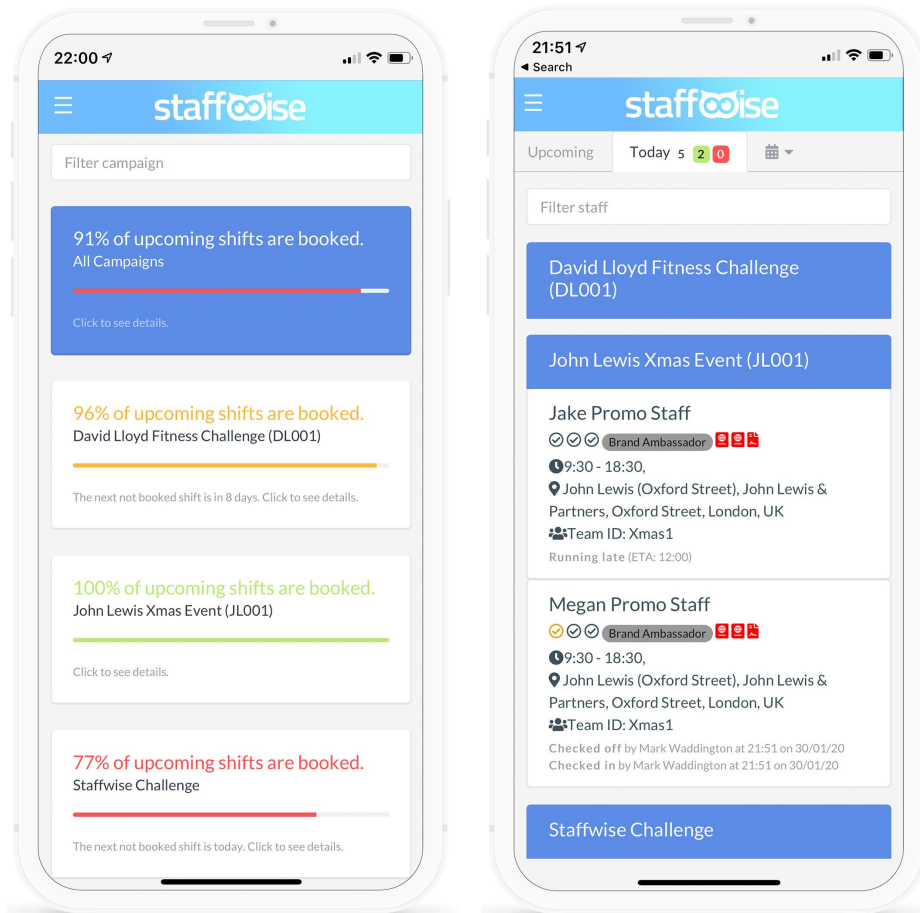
22:00

staffwise

Filter campaign

91% of upcoming shifts are booked.
All Campaigns

Click to see details.

96% of upcoming shifts are booked.
David Lloyd Fitness Challenge (DL001)

The next not booked shift is in 8 days. Click to see details.

100% of upcoming shifts are booked.
John Lewis Xmas Event (JL001)

Click to see details.

77% of upcoming shifts are booked.
Staffwise Challenge

The next not booked shift is today. Click to see details.

21:51
◂ Search

staffwise

Upcoming | Today 5 2 0

Filter staff

David Lloyd Fitness Challenge (DL001)

John Lewis Xmas Event (JL001)

Jake Promo Staff
Brand Ambassador
9:30 - 18:30,
John Lewis (Oxford Street), John Lewis & Partners, Oxford Street, London, UK
Team ID: Xmas1
Running late (ETA: 12:00)

Megan Promo Staff
Brand Ambassador
9:30 - 18:30,
John Lewis (Oxford Street), John Lewis & Partners, Oxford Street, London, UK
Team ID: Xmas1
Checked off by Mark Waddington at 21:51 on 30/01/20
Checked in by Mark Waddington at 21:51 on 30/01/20

Staffwise Challenge